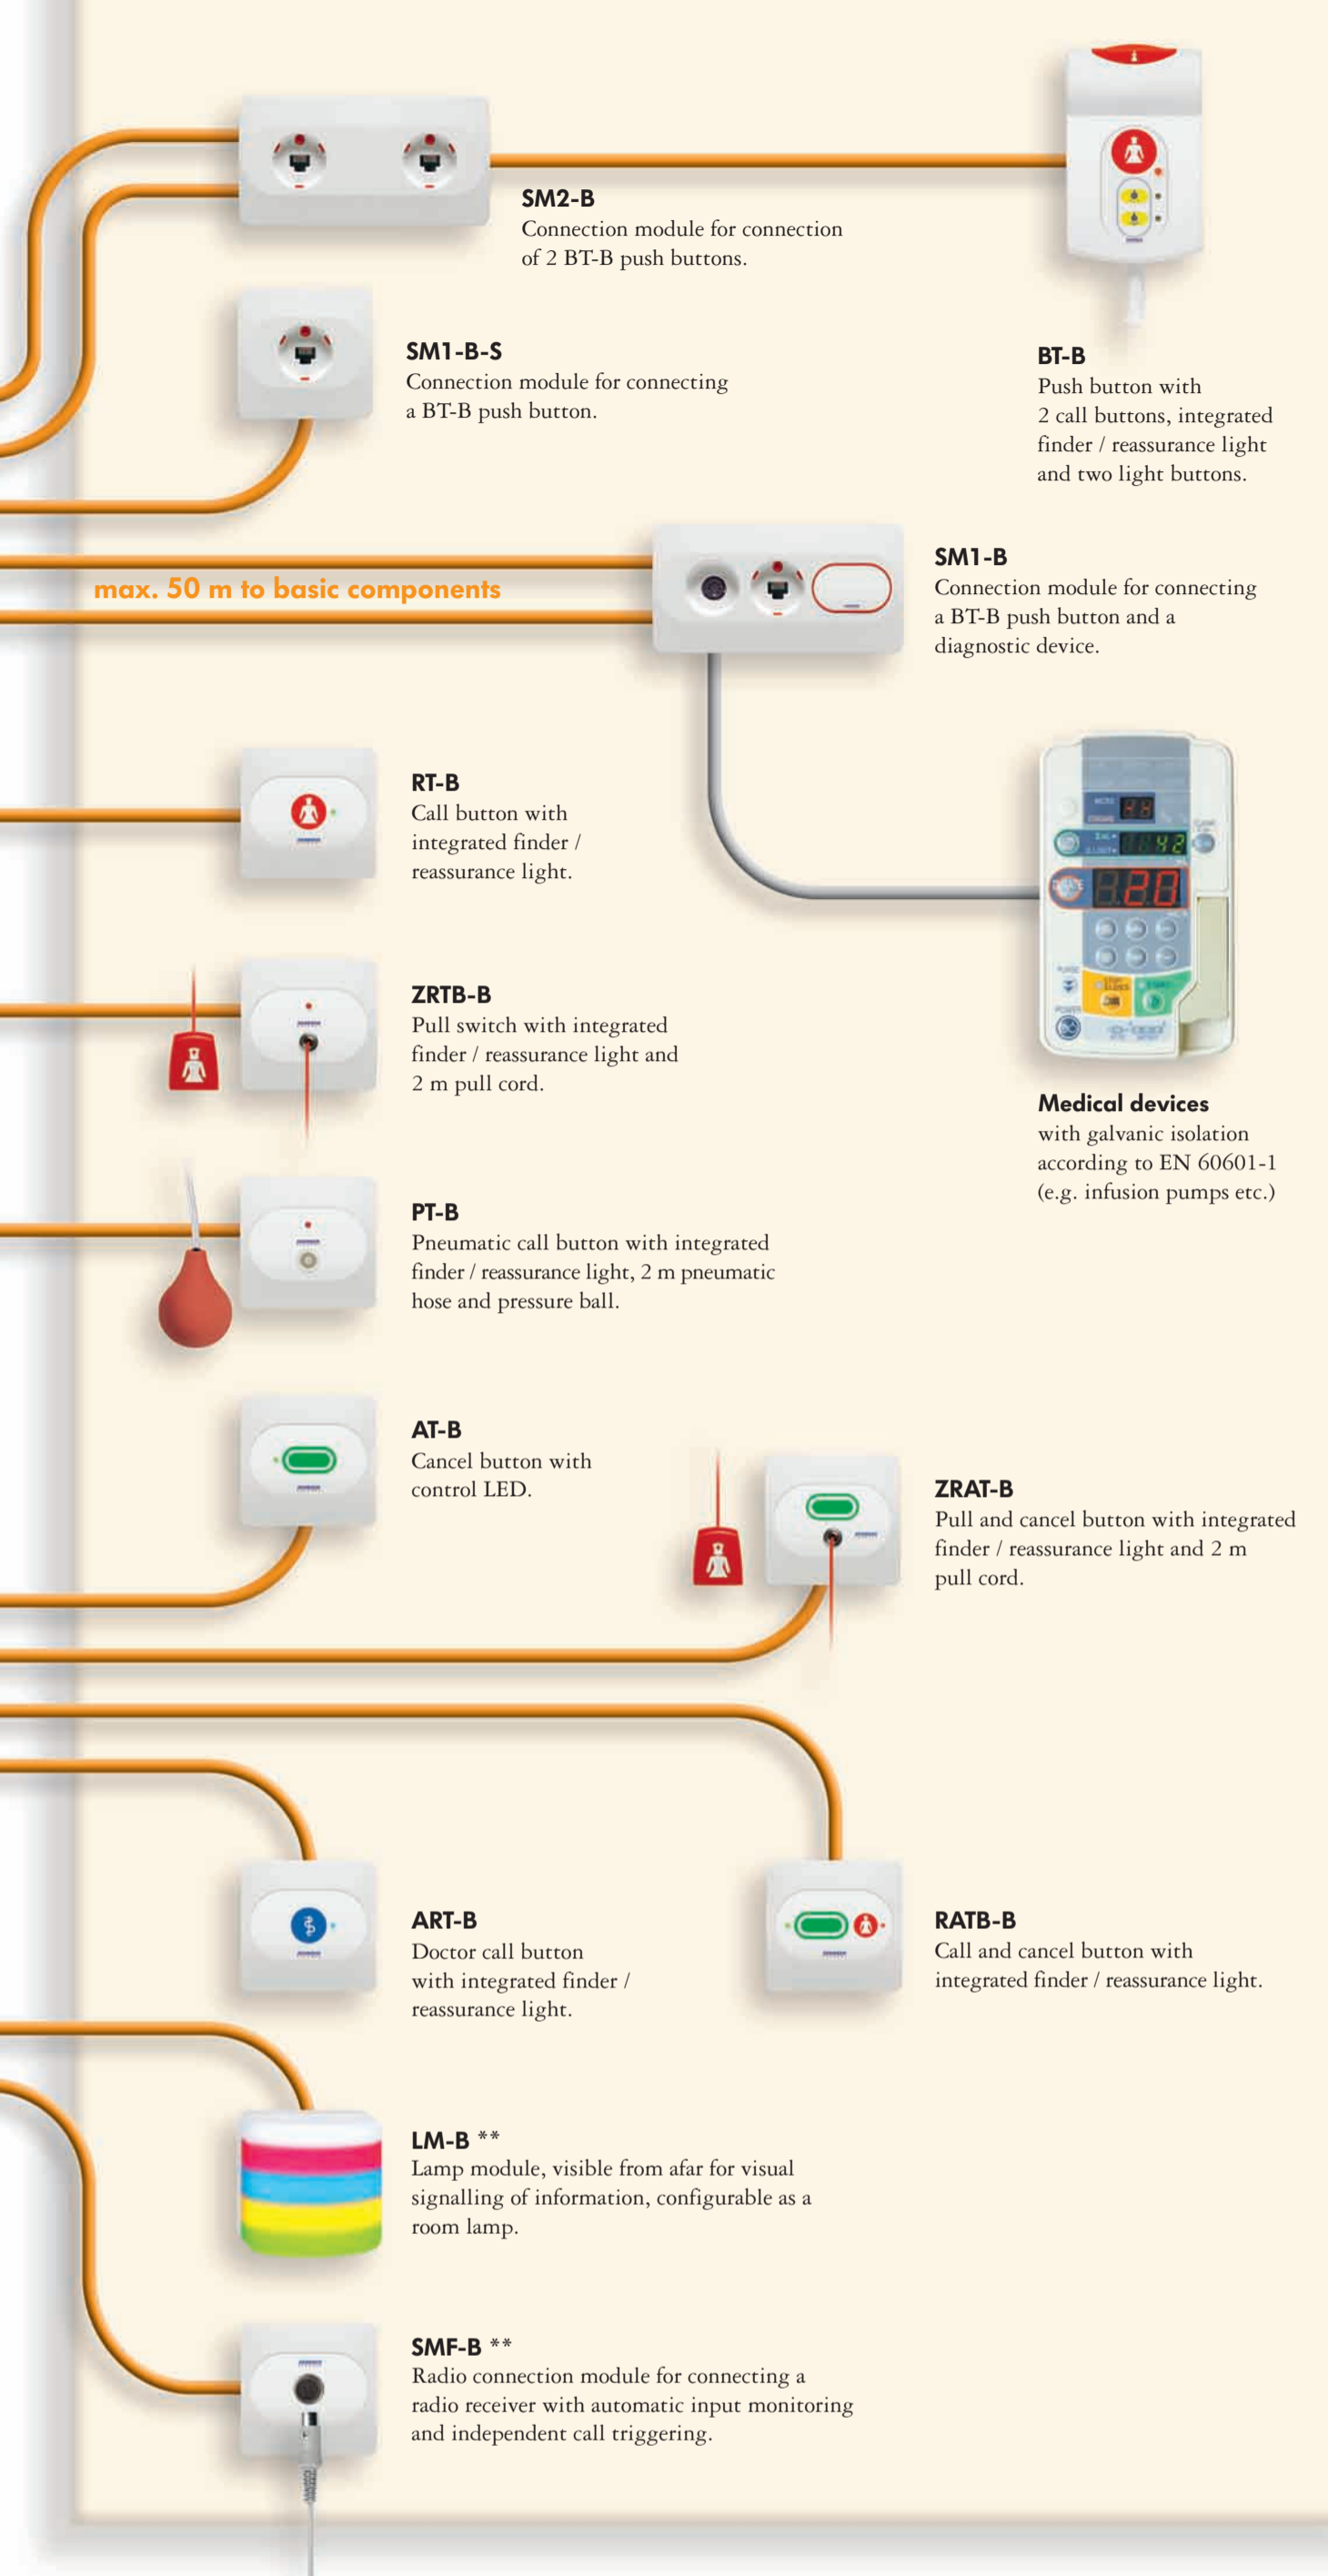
SM2-B
Connection module for connection of 2 BT-B push buttons.

SM1-B-S
Connection module for connecting a BT-B push button.

BT-B
Push button with 2 call buttons, integrated finder / reassurance light and two light buttons.

max. 50 m to basic components

SM1-B
Connection module for connecting a BT-B push button and a diagnostic device.

RT-B
Call button with integrated finder / reassurance light.

ZRTB-B
Pull switch with integrated finder / reassurance light and 2 m pull cord.

Medical devices
with galvanic isolation according to EN 60601-1 (e.g. infusion pumps etc.)

PT-B
Pneumatic call button with integrated finder / reassurance light, 2 m pneumatic hose and pressure ball.

AT-B
Cancel button with control LED.

ZRAT-B
Pull and cancel button with integrated finder / reassurance light and 2 m pull cord.

ART-B
Doctor call button with integrated finder / reassurance light.

RATB-B
Call and cancel button with integrated finder / reassurance light.

LM-B **
Lamp module, visible from afar for visual signalling of information, configurable as a room lamp.

SMF-B **
Radio connection module for connecting a radio receiver with automatic input monitoring and independent call triggering.